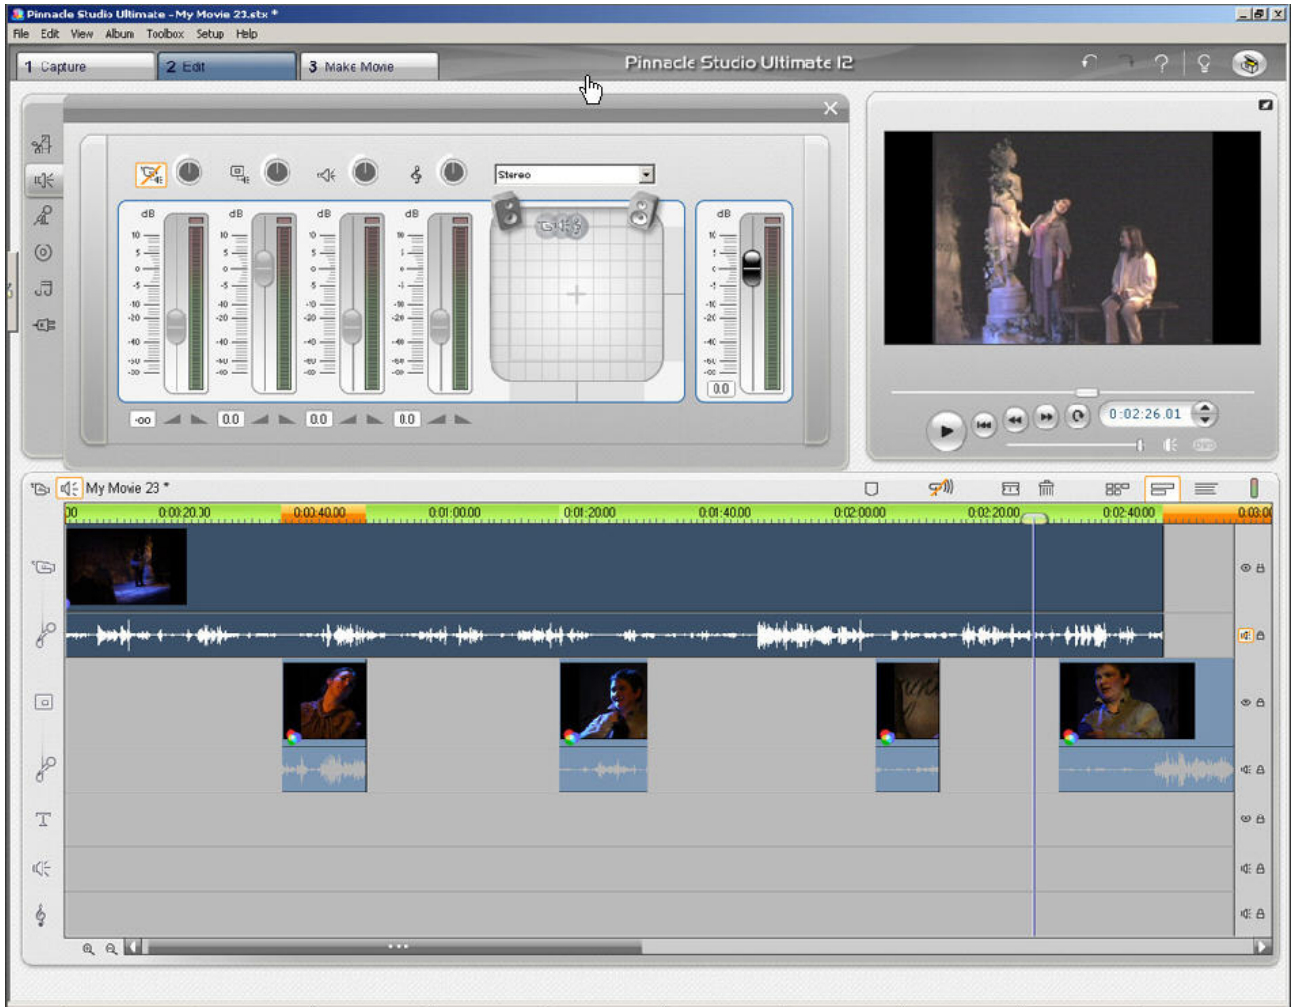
Pinnacle Studio Ultimate - My Movie 23.stx *

File Edit View Album Toolbox Setup Help

1 Capture
2 Edit
3 Make Movie

Pinnacle Studio Ultimate 12

Stereo

dB
10
5
0
-5
-10
-20
-40
-50
-30

dB
10
5
0
-5
-10
-20
-40
-50
-30

dB
10
5
0
-5
-10
-20
-40
-50
-30

dB
10
5
0
-5
-10
-20
-40
-50
-30

dB
10
5
0
-5
-10
-20
-40
-50
-30

-oo
0.0
0.0
0.0
0.0

0:02:26.01

My Movie 23 *

00
0:00:20.00
0:00:40.00
0:01:00.00
0:01:20.00
0:01:40.00
0:02:00.00
0:02:20.00
0:02:40.00
0:03:00